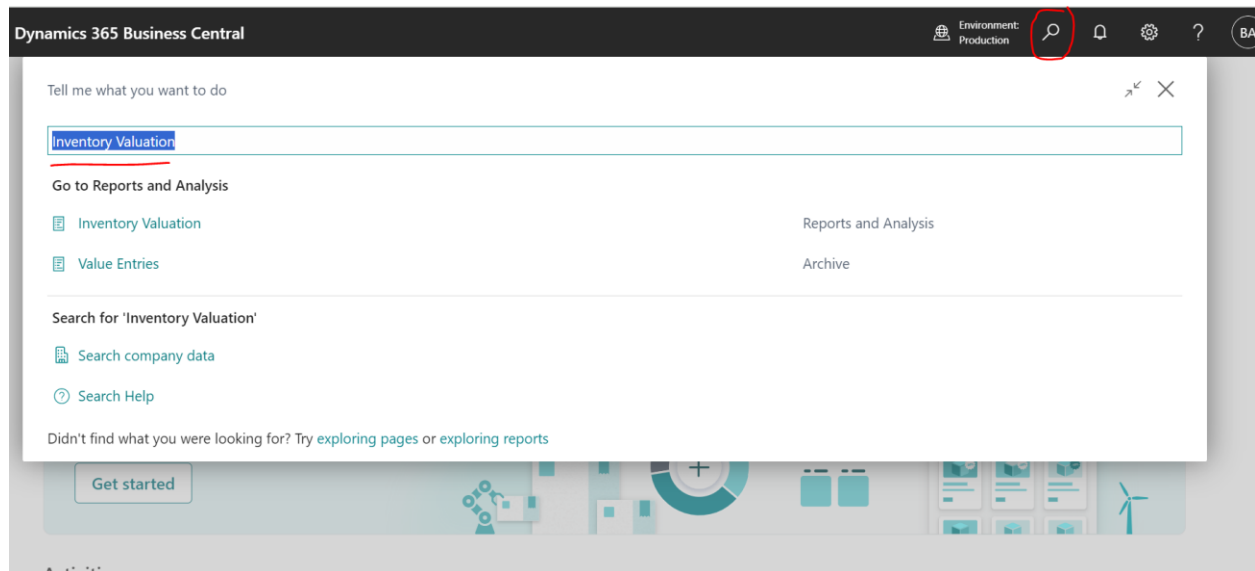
Dynamics 365 Business Central

Environment: Production

BA

Tell me what you want to do

Inventory Valuation

Go to Reports and Analysis

Inventory Valuation

Reports and Analysis

Value Entries

Archive

Search for 'Inventory Valuation'

Search company data

Search Help

Didn't find what you were looking for? Try exploring pages or exploring reports

Get started

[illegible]